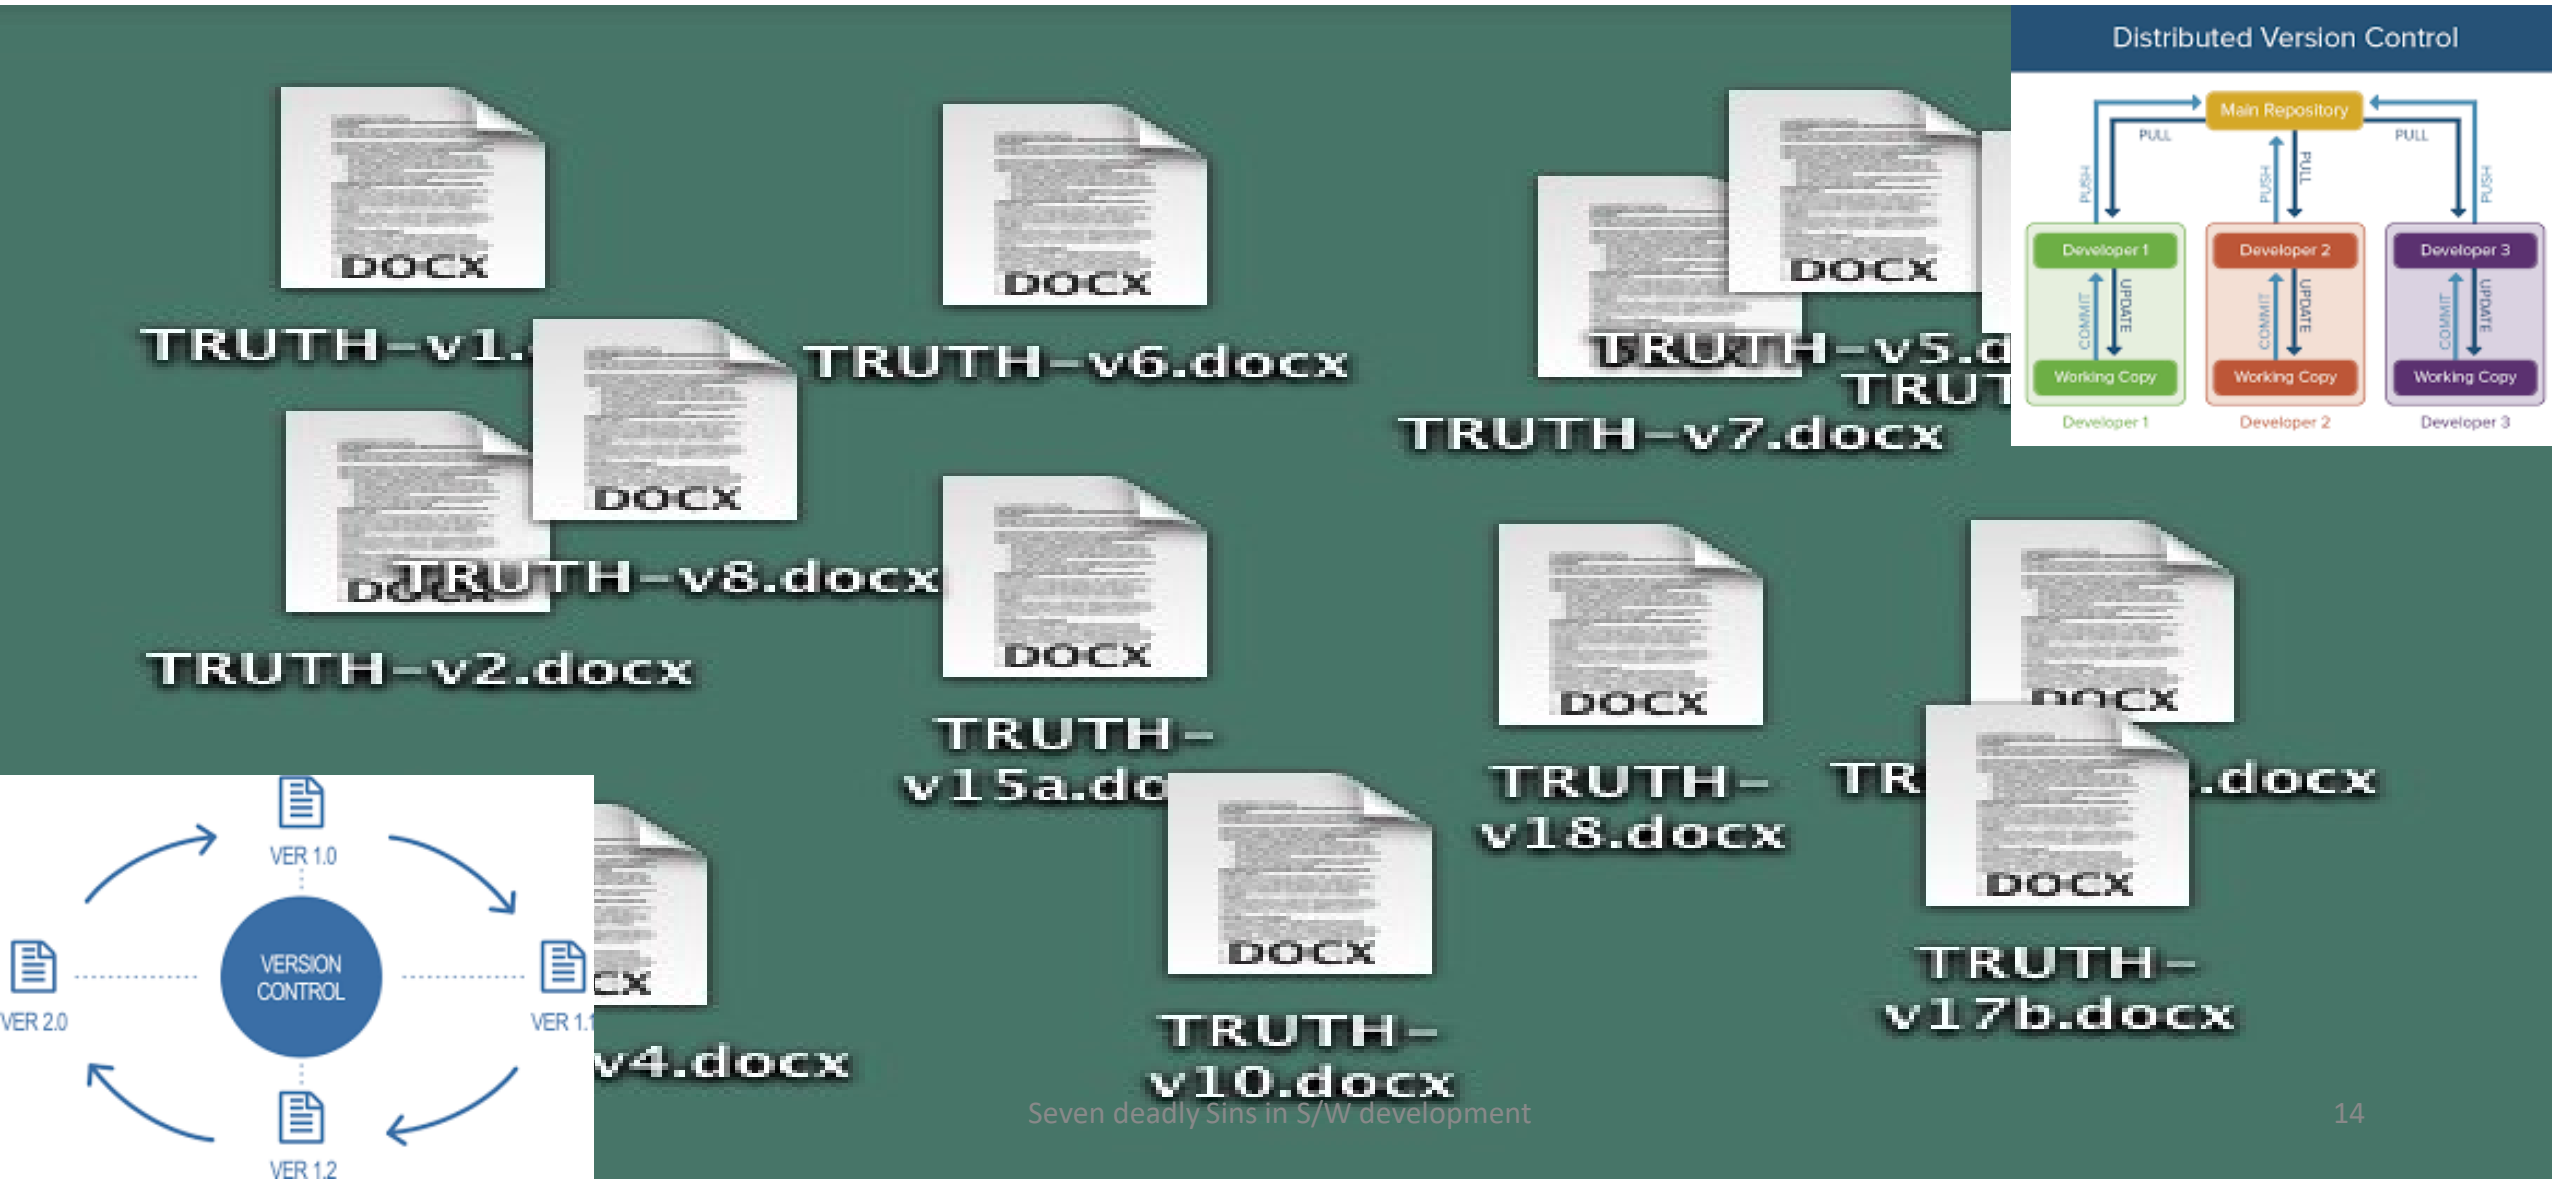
DOCX

TRUTH-v1.

DOCX

TRUTH-v6.docx

DOCX

TRUTH-v5.d

TRUT

TRUTH-v7.docx

Distributed Version Control

Main Repository

PULL

PUSH

PULL

PUSH

PULL

PUSH

Developer 1

COMMIT

UPDATE

Working Copy

Developer 1

Developer 2

COMMIT

UPDATE

Working Copy

Developer 2

Developer 3

COMMIT

UPDATE

Working Copy

Developer 3

DOCX

DOCX

DO

TRUTH-v8.docx

TRUTH-v2.docx

DOCX

TRUTH-v15a.do

DOCX

TRUTH-v18.docx

DOCX

TR

.docx

DOCX

TRUTH-v17b.docx

DOCX

TRUTH-v10.docx

VER 1.0

VERSION CONTROL

VER 2.0

VER 1.1

VER 1.2

CX

v4.docx

Seven deadly Sins in S/W development

14